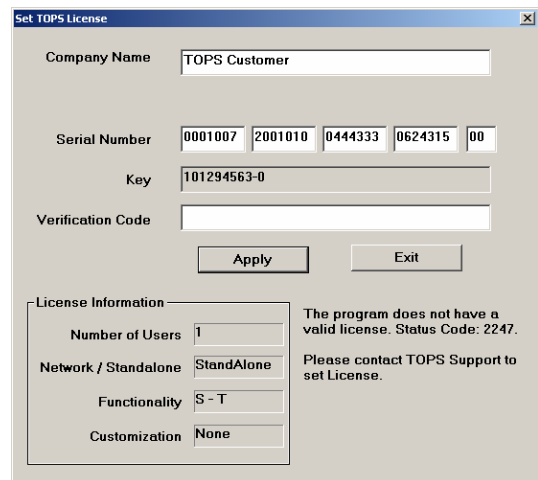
Set TOPS License

Company Name TOPS Customer

Serial Number 0001007 2001010 0444333 0624315 00

Key 101294563-0

Verification Code

Apply Exit

License Information

Number of Users 1

Network / Standalone StandAlone

Functionality S - T

Customization None

The program does not have a valid license. Status Code: 2247.

Please contact TOPS Support to set License.